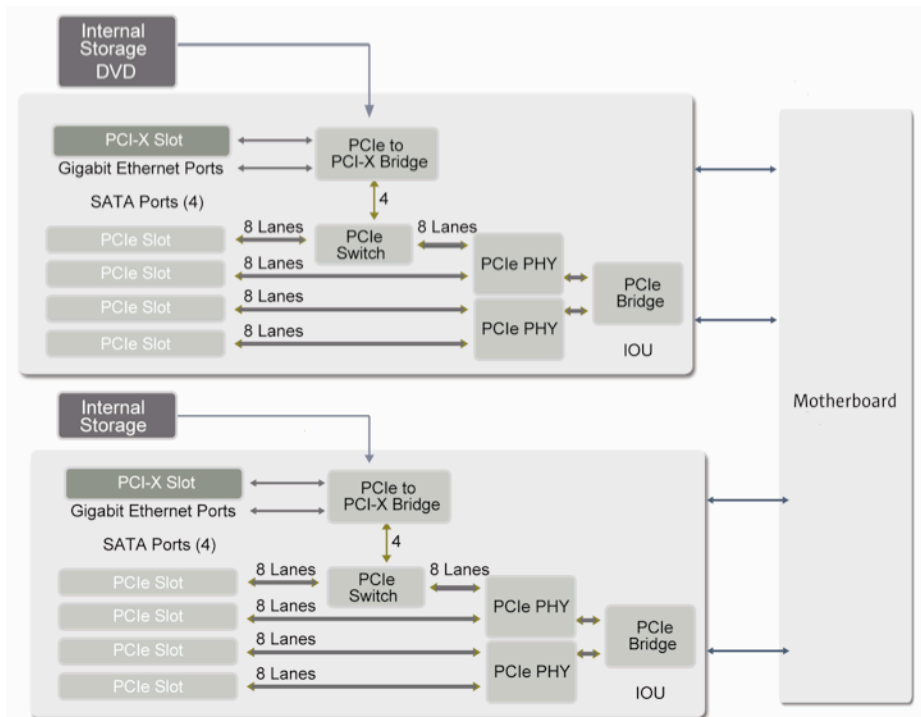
Internal Storage DVD

PCI-X Slot
Gigabit Ethernet Ports
SATA Ports (4)
PCIe to PCI-X Bridge
4
8 Lanes
PCIe Switch
8 Lanes
PCIe Slot
PCIe Slot
PCIe Slot
PCIe Slot
8 Lanes
8 Lanes
8 Lanes
PCIe PHY
PCIe PHY
PCIe Bridge
IOU

Motherboard

Internal Storage

PCI-X Slot
Gigabit Ethernet Ports
SATA Ports (4)
PCIe to PCI-X Bridge
4
8 Lanes
PCIe Switch
8 Lanes
PCIe Slot
PCIe Slot
PCIe Slot
PCIe Slot
8 Lanes
8 Lanes
8 Lanes
PCIe PHY
PCIe PHY
PCIe Bridge
IOU